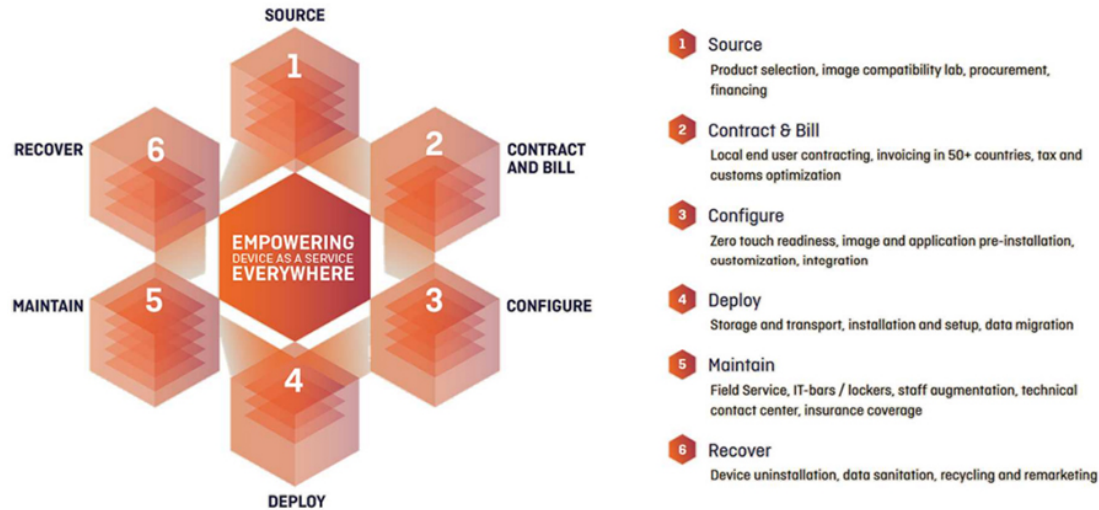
SOURCE

1

RECOVER

6

2

CONTRACT AND BILL

EMPOWERING DEVICE AS A SERVICE EVERYWHERE

MAINTAIN

5

3

CONFIGURE

4

DEPLOY

1 Source
Product selection, image compatibility lab, procurement, financing

2 Contract & Bill
Local end user contracting, invoicing in 50+ countries, tax and customs optimization

3 Configure
Zero touch readiness, image and application pre-installation, customization, integration

4 Deploy
Storage and transport, installation and setup, data migration

5 Maintain
Field Service, IT-bars / lockers, staff augmentation, technical contact center, insurance coverage

6 Recover
Device uninstallation, data sanitation, recycling and remarketing